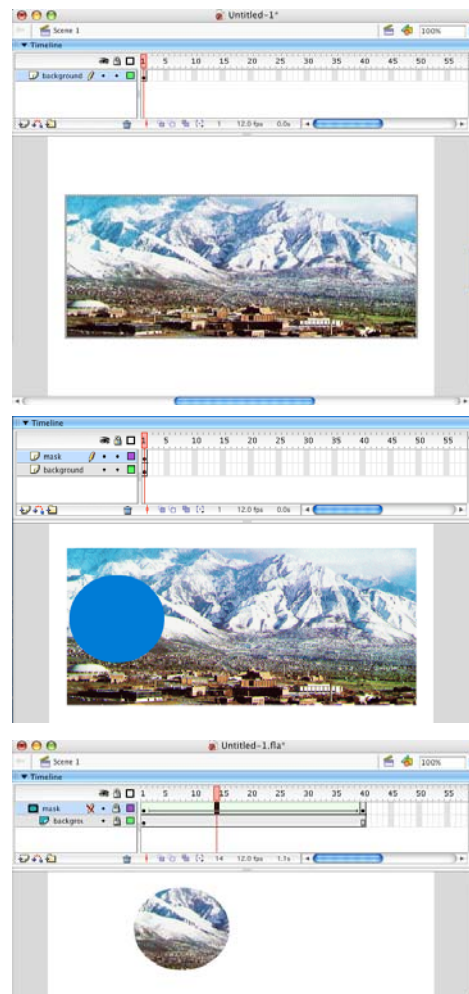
Untitled-1*

Scene 1

100%

Timeline

1 5 10 15 20 25 30 35 40 45 50 55

background

1 12.0 fps 0.0s

Timeline

1 5 10 15 20 25 30 35 40 45 50 55

mask

background

1 12.0 fps 0.0s

Untitled-1.fla*

Scene 1

100%

Timeline

1 5 10 15 20 25 30 35 40 45 50 55

mask

backgrou

14 12.0 fps 1.1s